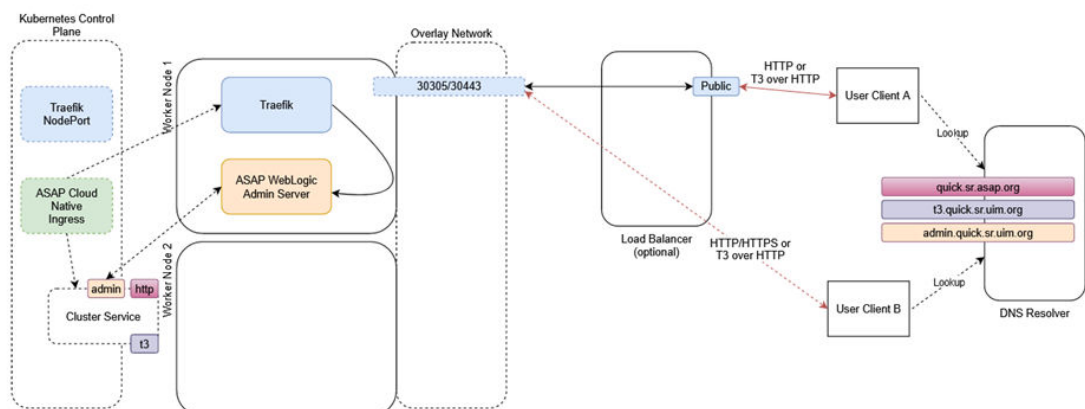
Kubernetes Control Plane

Traefik NodePort

ASAP Cloud Native Ingress

admin

http

Cluster Service

t3

Worker Node 1

Traefik

ASAP WebLogic Admin Server

Worker Node 2

Overlay Network

30305/30443

Load Balancer (optional)

Public

HTTP or T3 over HTTP

HTTP/HTTPS or T3 over HTTP

User Client A

User Client B

Lookup

Lookup

quick.sr.asap.org

t3.quick.sr.uim.org

admin.quick.sr.uim.org

DNS Resolver